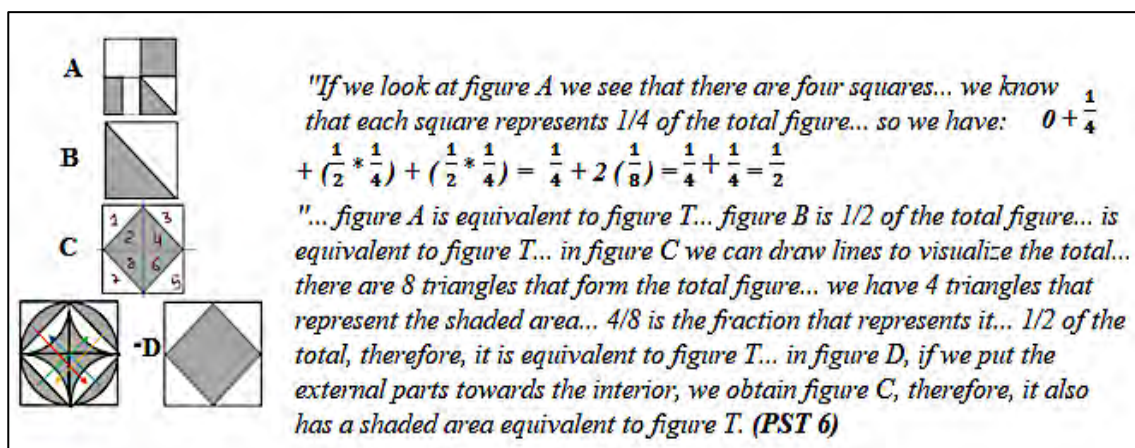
A

B

C

1 3
2 4
8 6
7 5

-D

"If we look at figure A we see that there are four squares... we know that each square represents 1/4 of the total figure... so we have: $0 + \frac{1}{4}$ $+ (\frac{1}{2} * \frac{1}{4}) + (\frac{1}{2} * \frac{1}{4}) = \frac{1}{4} + 2\,(\frac{1}{8}) = \frac{1}{4} + \frac{1}{4} = \frac{1}{2}$

"... figure A is equivalent to figure T... figure B is 1/2 of the total figure... is equivalent to figure T... in figure C we can draw lines to visualize the total... there are 8 triangles that form the total figure... we have 4 triangles that represent the shaded area... 4/8 is the fraction that represents it... 1/2 of the total, therefore, it is equivalent to figure T... in figure D, if we put the external parts towards the interior, we obtain figure C, therefore, it also has a shaded area equivalent to figure T. (PST 6)